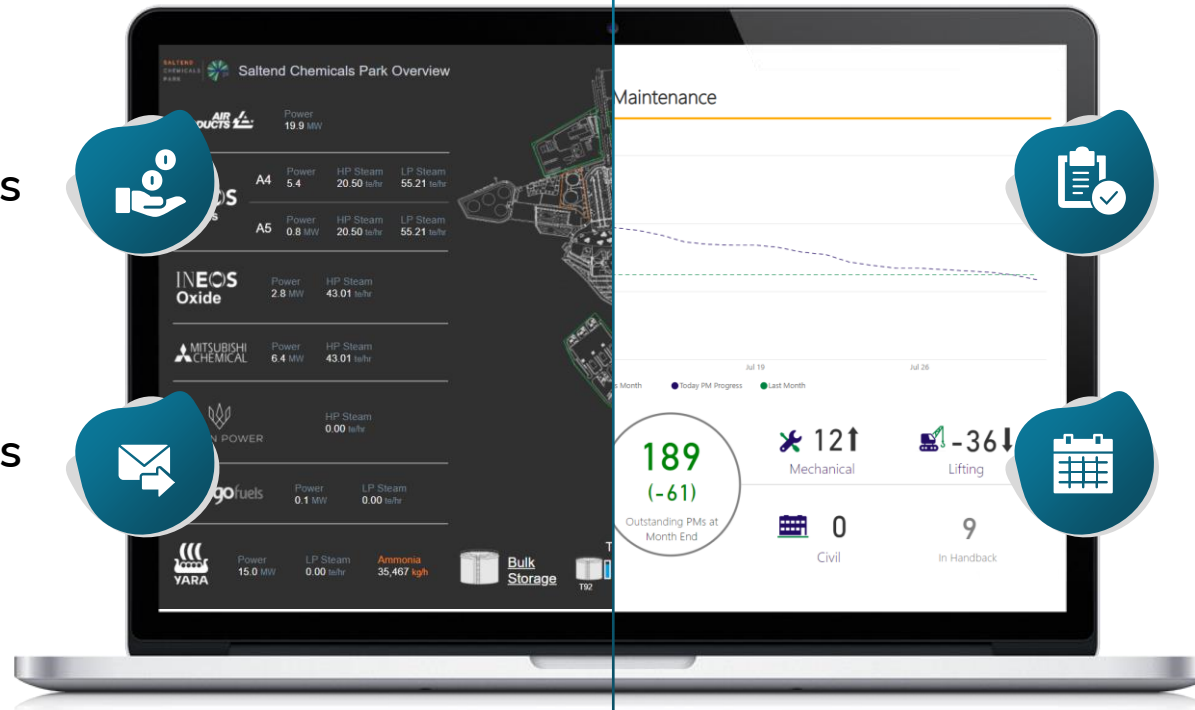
s

s

SALTEND CHEMICALS PARK

Saltend Chemicals Park Overview

AIR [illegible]DUCTS

Power
19.9 MW

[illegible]OS
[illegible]s

A4
Power
5.4
HP Steam
20.50 te/hr
LP Steam
55.21 te/hr

A5
Power
0.8 MW
HP Steam
20.50 te/hr
LP Steam
55.21 te/hr

INEOS
Oxide
Power
2.8 MW
HP Steam
43.01 te/hr

MITSUBISHI CHEMICAL
Power
6.4 MW
HP Steam
43.01 te/hr

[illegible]N POWER
HP Steam
0.00 te/hr

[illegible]gofuels
Power
0.1 MW
LP Steam
0.00 te/hr

YARA
Power
15.0 MW
LP Steam
0.00 te/hr
Ammonia
35,467 kg/h

Bulk Storage

T92

T

Maintenance

Jul 19
Jul 26

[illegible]s Month
Today PM Progress
Last Month

189
(-61)
Outstanding PMs at Month End

12
Mechanical

-36
Lifting

0
Civil

9
In Handback